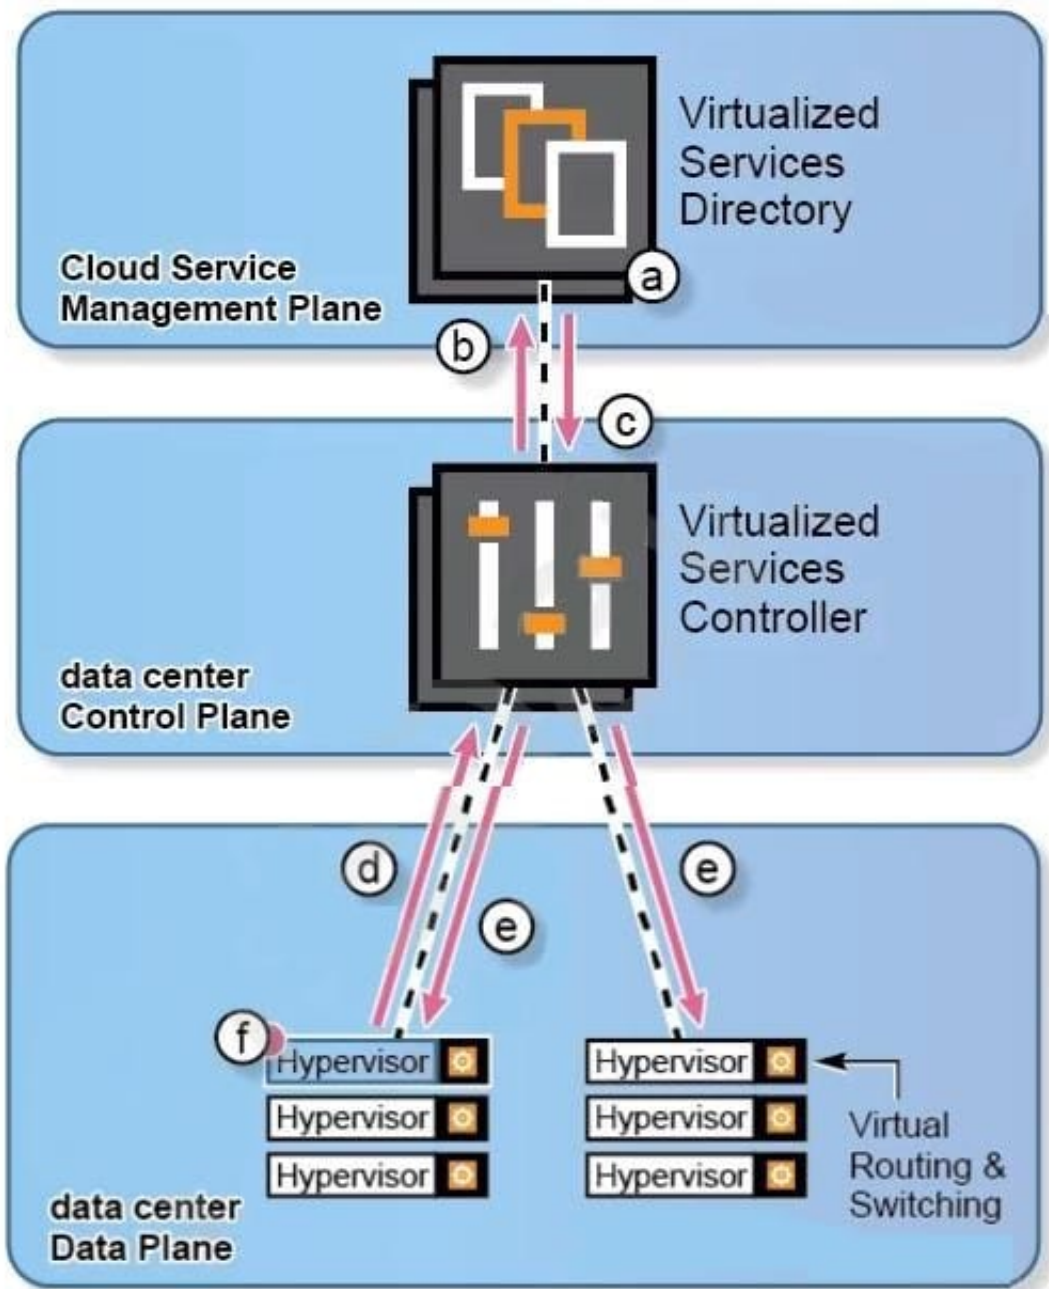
Virtualized Services Directory

Cloud Service Management Plane

a

b

c

Virtualized Services Controller

data center Control Plane

d

e

e

f

Hypervisor

Hypervisor

Hypervisor

Hypervisor

Hypervisor

Hypervisor

Virtual Routing & Switching

data center Data Plane